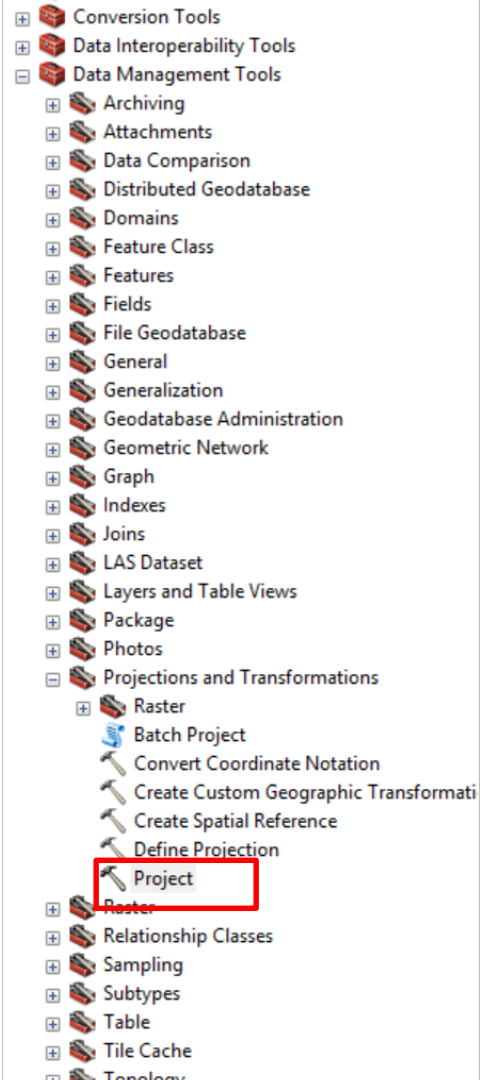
Conversion Tools
Data Interoperability Tools
Data Management Tools
Archiving
Attachments
Data Comparison
Distributed Geodatabase
Domains
Feature Class
Features
Fields
File Geodatabase
General
Generalization
Geodatabase Administration
Geometric Network
Graph
Indexes
Joins
LAS Dataset
Layers and Table Views
Package
Photos
Projections and Transformations
Raster
Batch Project
Convert Coordinate Notation
Create Custom Geographic Transformati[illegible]
Create Spatial Reference
Define Projection
Project
Raster
Relationship Classes
Sampling
Subtypes
Table
Tile Cache
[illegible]